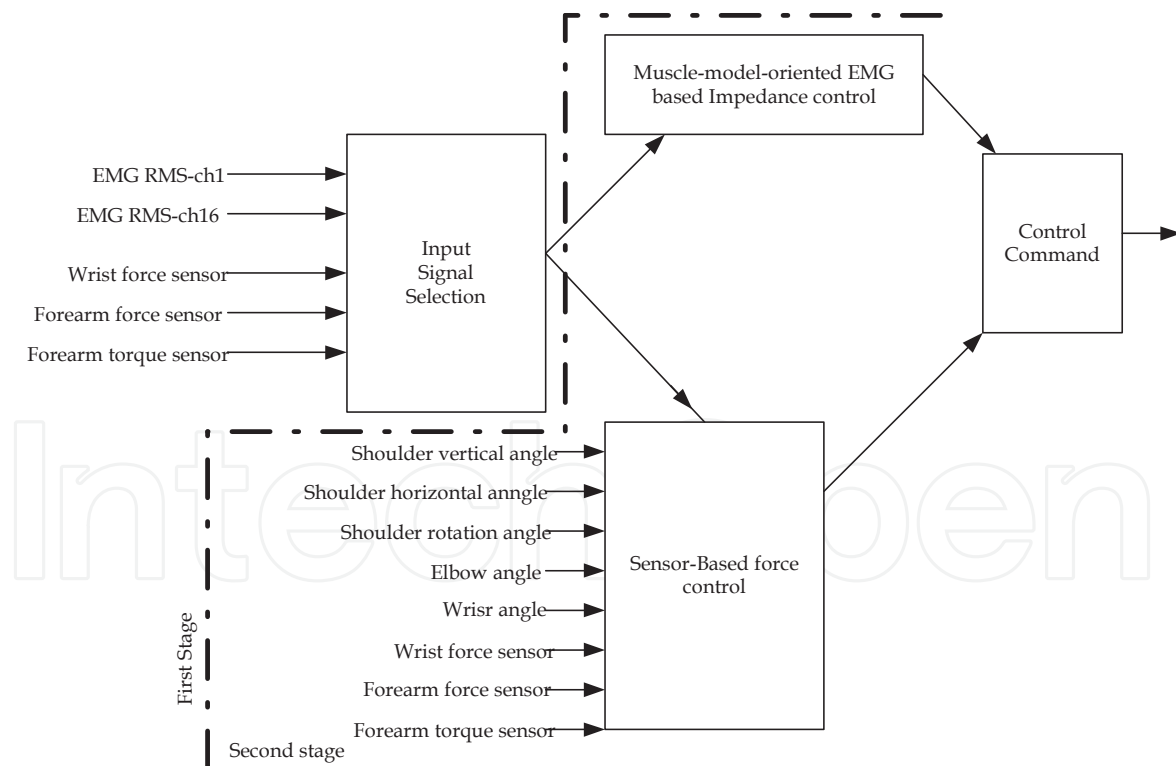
Muscle-model-oriented EMG based Impedance control

EMG RMS-ch1

EMG RMS-ch16

Wrist force sensor

Forearm force sensor

Forearm torque sensor

Input Signal Selection

Control Command

Shoulder vertical angle

Shoulder horizontal anngle

Shoulder rotation angle

Elbow angle

Wrisr angle

Wrist force sensor

Forearm force sensor

Forearm torque sensor

Sensor-Based force control

First Stage

Second stage

IntechOpen